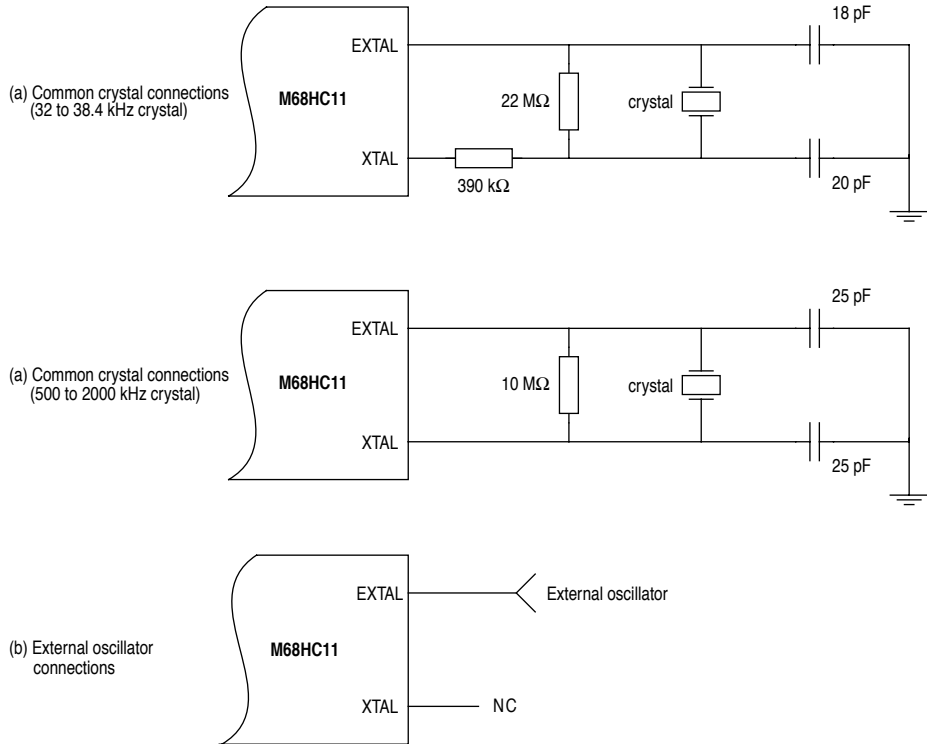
(a) Common crystal connections (32 to 38.4 kHz crystal)

M68HC11

EXTAL

XTAL

390 kΩ

22 MΩ

crystal

18 pF

20 pF

(a) Common crystal connections (500 to 2000 kHz crystal)

M68HC11

EXTAL

XTAL

10 MΩ

crystal

25 pF

25 pF

(b) External oscillator connections

M68HC11

EXTAL

External oscillator

XTAL

NC